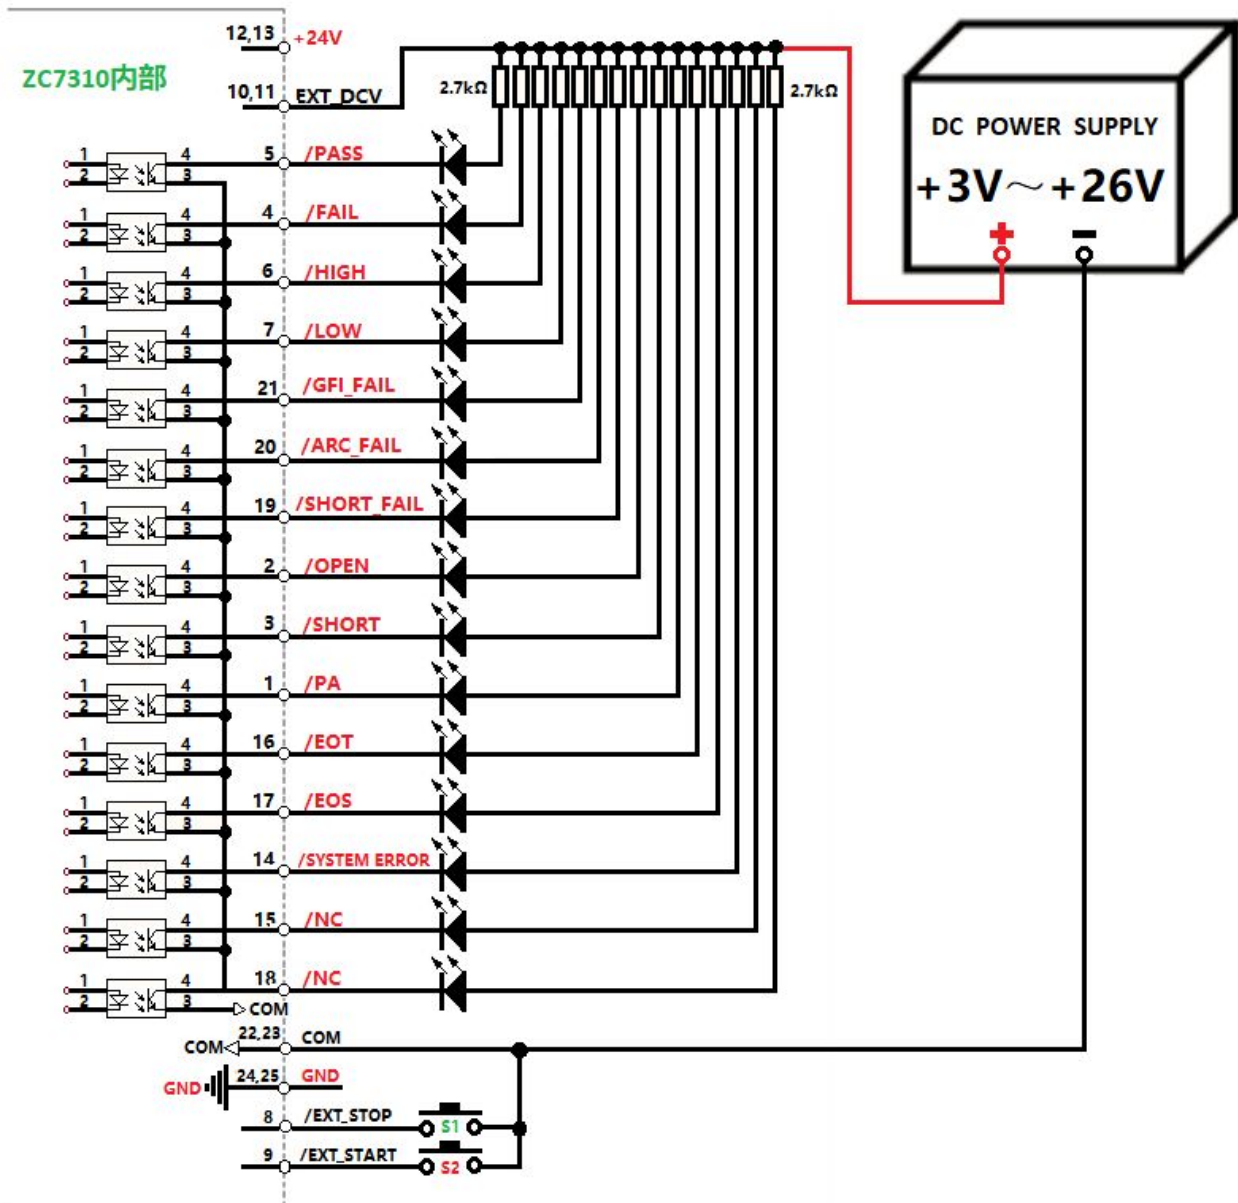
ZC7310内部

12,13 +24V
10,11 EXT_DCV
2.7kΩ 2.7kΩ

DC POWER SUPPLY
+3V～+26V
+ −

1 2 4 3 5 /PASS
1 2 4 3 4 /FAIL
1 2 4 3 6 /HIGH
1 2 4 3 7 /LOW
1 2 4 3 21 /GFI_FAIL
1 2 4 3 20 /ARC_FAIL
1 2 4 3 19 /SHORT_FAIL
1 2 4 3 2 /OPEN
1 2 4 3 3 /SHORT
1 2 4 3 1 /PA
1 2 4 3 16 /EOT
1 2 4 3 17 /EOS
1 2 4 3 14 /SYSTEM ERROR
1 2 4 3 15 /NC
1 2 4 3 18 /NC
COM
COM 22,23 COM
GND 24,25 GND
8 /EXT_STOP S1
9 /EXT_START S2